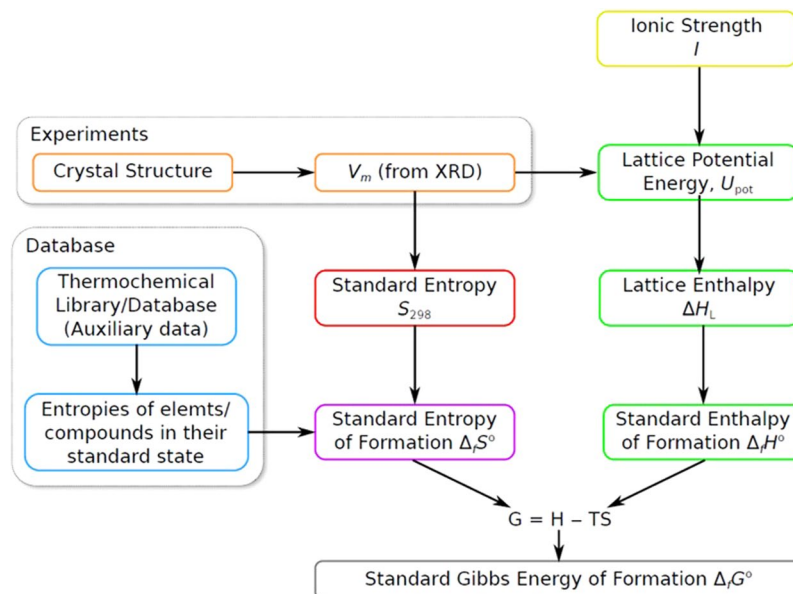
Ionic Strength $I$

Experiments

Crystal Structure

$V_m$ (from XRD)

Lattice Potential Energy, $U_{\text{pot}}$

Database

Thermochemical Library/Database (Auxiliary data)

Standard Entropy $S_{298}$

Lattice Enthalpy $\Delta H_{\text{L}}$

Entropies of elemts/ compounds in their standard state

Standard Entropy of Formation $\Delta_f S^{\circ}$

Standard Enthalpy of Formation $\Delta_f H^{\circ}$

G = H – TS

Standard Gibbs Energy of Formation $\Delta_f G^{\circ}$